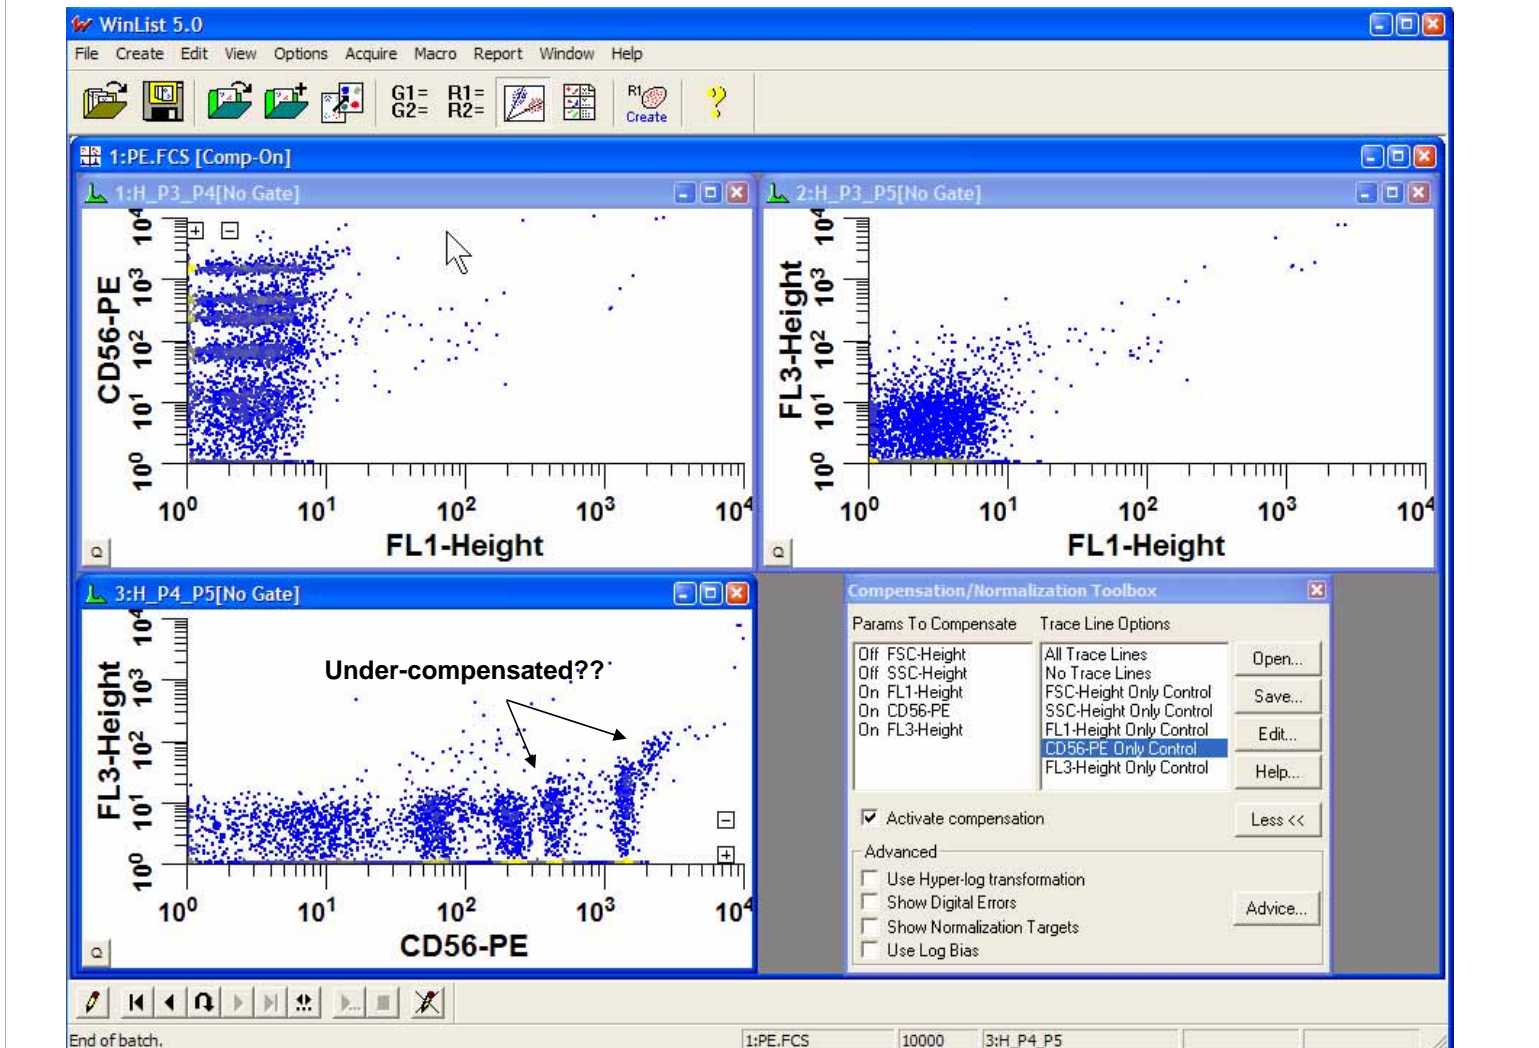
WinList 5.0

File Create Edit View Options Acquire Macro Report Window Help

G1= G2= R1= R2=

R1 Create

?

1:PE.FCS [Comp-On]

1:H_P3_P4[No Gate]

$10^4$ $10^3$ $10^2$ $10^1$ $10^0$

CD56-PE

$10^0$ $10^1$ $10^2$ $10^3$ $10^4$

FL1-Height

2:H_P3_P5[No Gate]

$10^4$ $10^3$ $10^2$ $10^1$ $10^0$

FL3-Height

$10^0$ $10^1$ $10^2$ $10^3$ $10^4$

FL1-Height

3:H_P4_P5[No Gate]

Under-compensated??

$10^4$ $10^3$ $10^2$ $10^1$ $10^0$

FL3-Height

$10^0$ $10^1$ $10^2$ $10^3$ $10^4$

CD56-PE

Compensation/Normalization Toolbox

Params To Compensate

Off FSC-Height
Off SSC-Height
On FL1-Height
On CD56-PE
On FL3-Height

Trace Line Options

All Trace Lines
No Trace Lines
FSC-Height Only Control
SSC-Height Only Control
FL1-Height Only Control
CD56-PE Only Control
FL3-Height Only Control

Open...
Save...
Edit...
Help...

Activate compensation

Less <<

Advanced

Use Hyper-log transformation
Show Digital Errors
Show Normalization Targets
Use Log Bias

Advice...

End of batch.

1:PE.FCS

10000

3:H_P4_P5